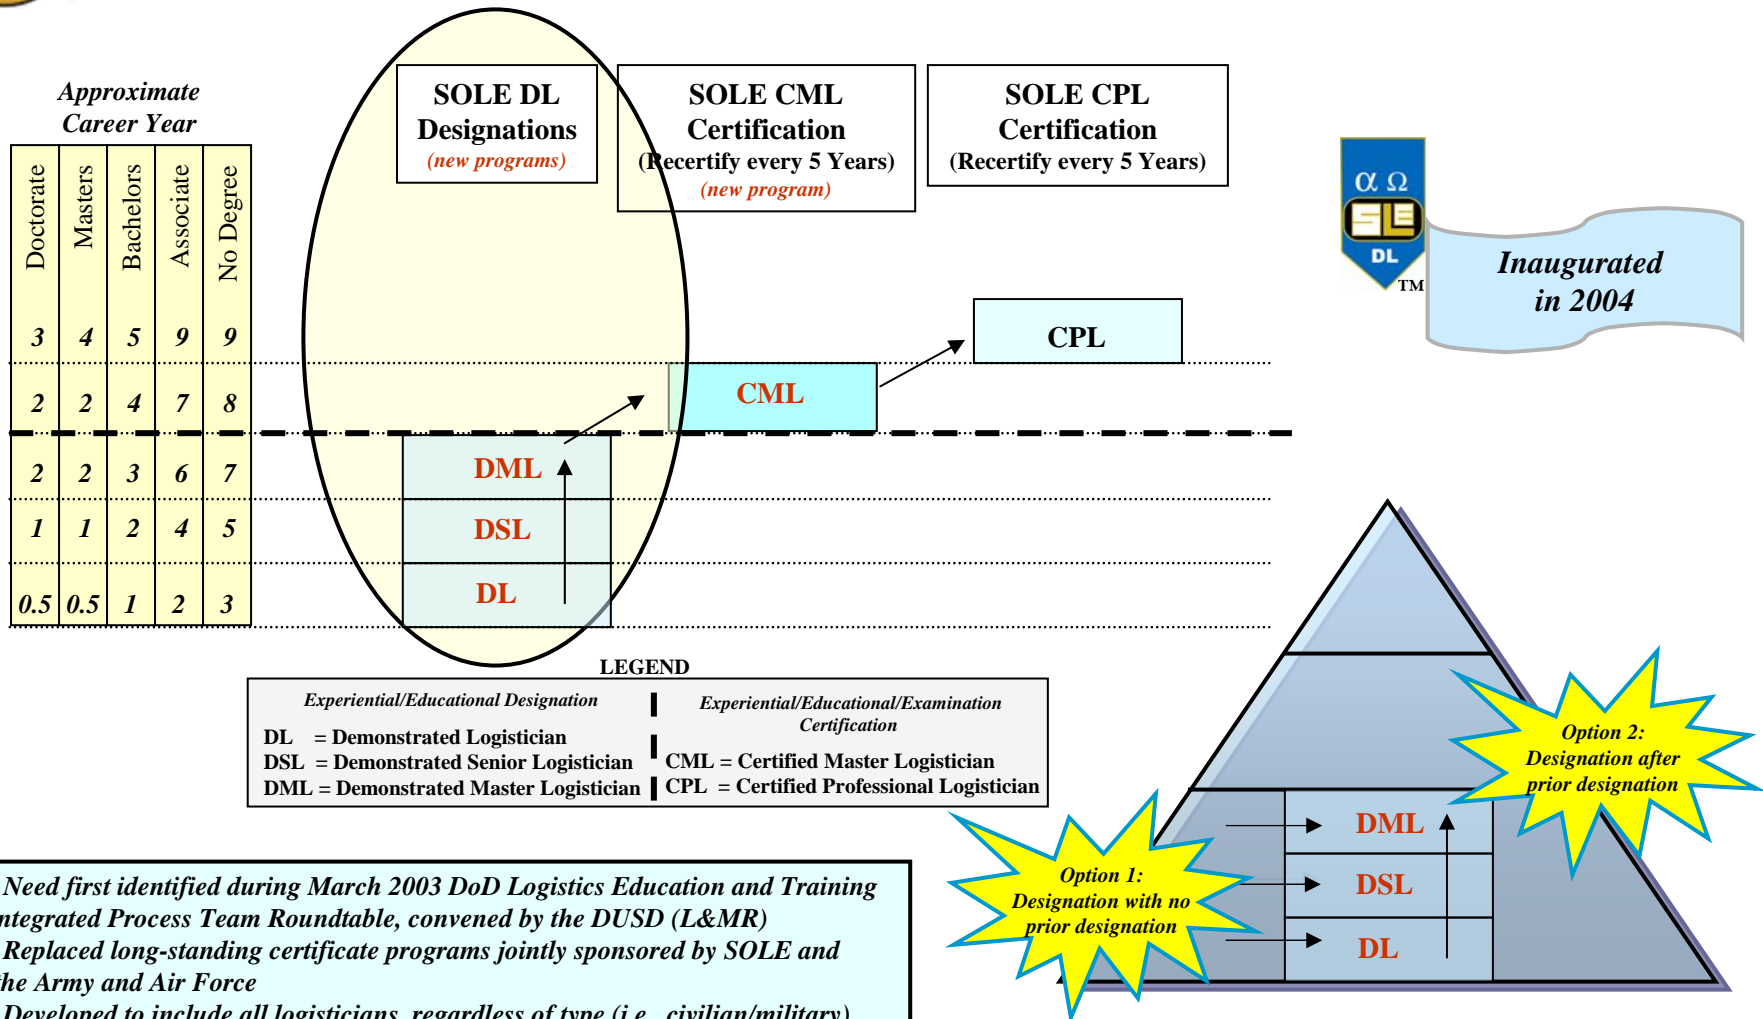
Approximate Career Year

| Doctorate | Masters | Bachelors | Associate | No Degree |
|---|---|---|---|---|
| 3 | 4 | 5 | 9 | 9 |
| 2 | 2 | 4 | 7 | 8 |
| 2 | 2 | 3 | 6 | 7 |
| 1 | 1 | 2 | 4 | 5 |
| 0.5 | 0.5 | 1 | 2 | 3 |

SOLE DL Designations (new programs)

SOLE CML Certification (Recertify every 5 Years) (new program)

SOLE CPL Certification (Recertify every 5 Years)

α Ω SOLE DL TM

Inaugurated in 2004

CPL

CML

DML

DSL

DL

LEGEND

Experiential/Educational Designation

DL = Demonstrated Logistician
DSL = Demonstrated Senior Logistician
DML = Demonstrated Master Logistician

Experiential/Educational/Examination Certification

CML = Certified Master Logistician
CPL = Certified Professional Logistician

Need first identified during March 2003 DoD Logistics Education and Training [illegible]ntegrated Process Team Roundtable, convened by the DUSD (L&MR)
Replaced long-standing certificate programs jointly sponsored by SOLE and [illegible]he Army and Air Force
Developed to include all logisticians, regardless of type (i.e., civilian/military)

DML

DSL

DL

Option 2: Designation after prior designation

Option 1: Designation with no prior designation